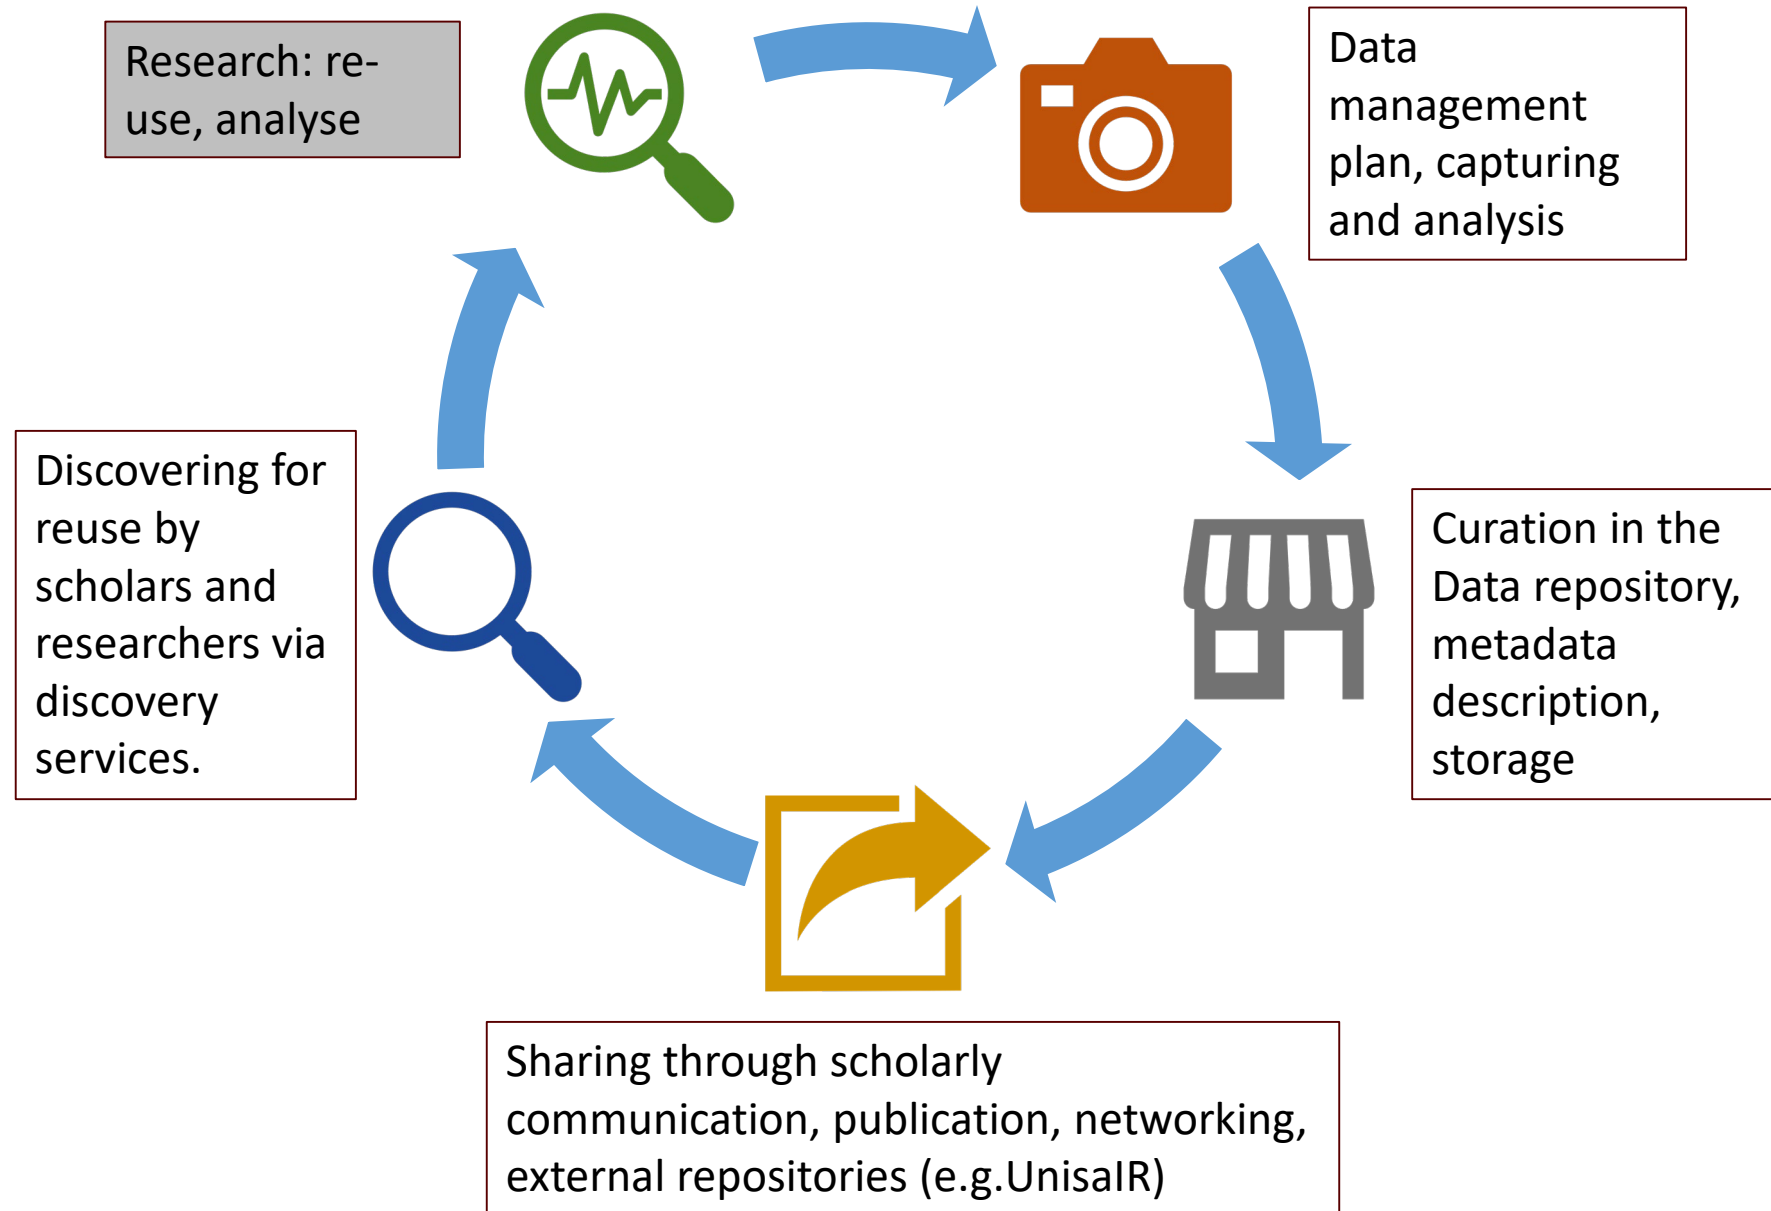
Research: re-use, analyse

Data management plan, capturing and analysis

Curation in the Data repository, metadata description, storage

Sharing through scholarly communication, publication, networking, external repositories (e.g.UnisaIR)

Discovering for reuse by scholars and researchers via discovery services.